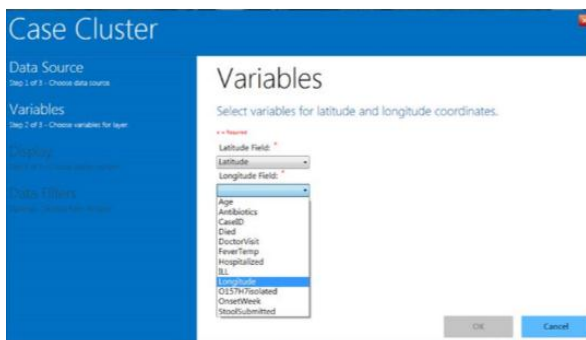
Case Cluster

Data Source
Step 1 of 3 - Choose data source.

Variables
Step 2 of 3 - Choose variables for layer.

Display
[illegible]

Data Filters
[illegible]

Variables

Select variables for latitude and longitude coordinates.

* = Required

Latitude Field: *
Latitude

Longitude Field: *

Age
Antibiotics
CaseID
Died
DoctorVisit
FeverTemp
Hospitalized
ILL
Longitude
O157H7Isolated
OnsetWeek
StoolSubmitted

OK
Cancel